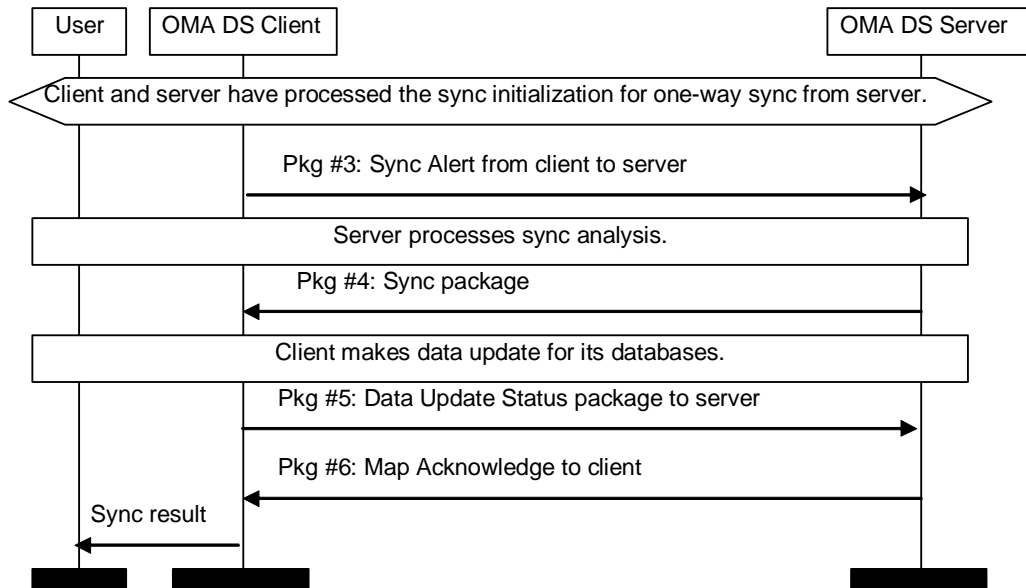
User

OMA DS Client

OMA DS Server

Client and server have processed the sync initialization for one-way sync from server.

Pkg #3: Sync Alert from client to server

Server processes sync analysis.

Pkg #4: Sync package

Client makes data update for its databases.

Pkg #5: Data Update Status package to server

Pkg #6: Map Acknowledge to client

Sync result